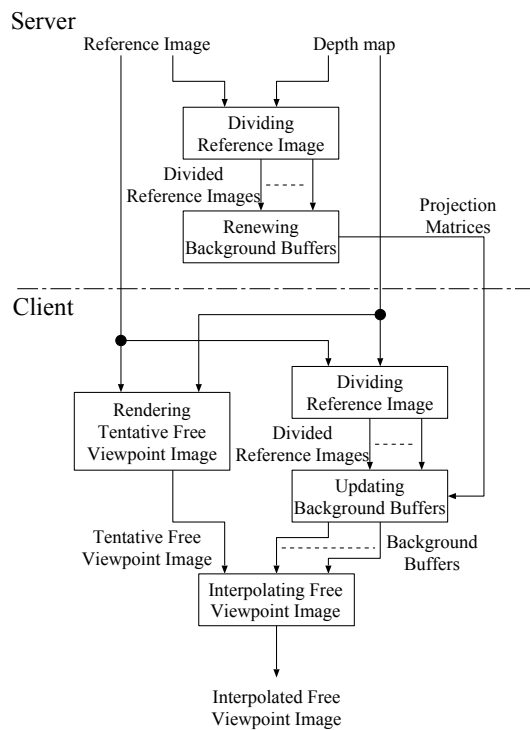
Server

Reference Image

Depth map

Dividing Reference Image

Divided Reference Images

Renewing Background Buffers

Projection Matrices

Client

Rendering Tentative Free Viewpoint Image

Dividing Reference Image

Divided Reference Images

Updating Background Buffers

Tentative Free Viewpoint Image

Background Buffers

Interpolating Free Viewpoint Image

Interpolated Free Viewpoint Image